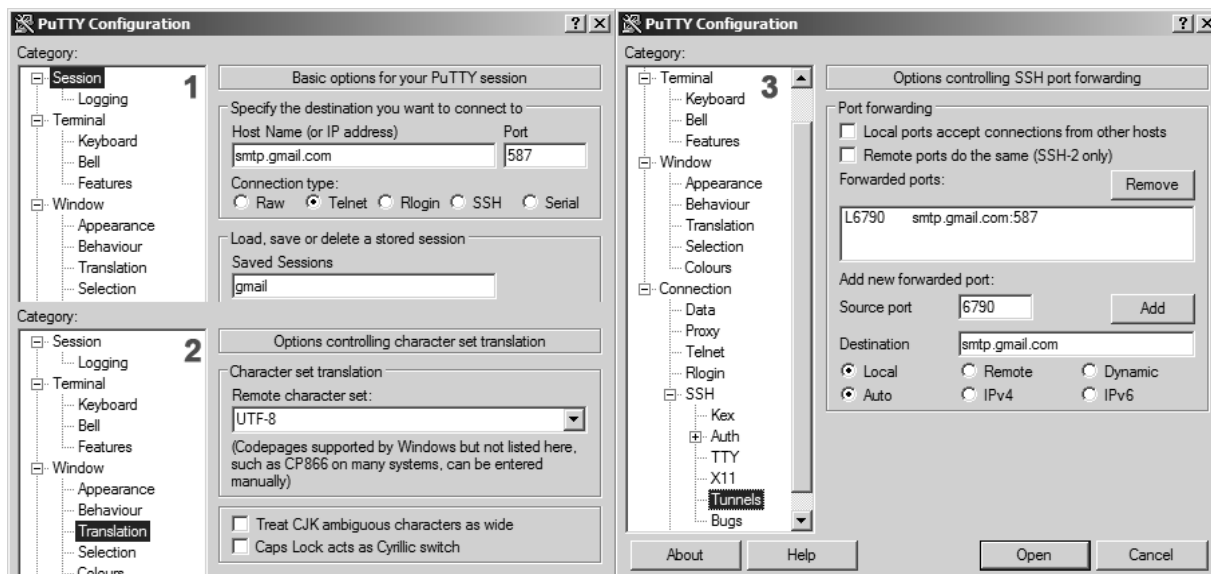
PuTTY Configuration ? X
Category:
Session
Logging
Terminal
Keyboard
Bell
Features
Window
Appearance
Behaviour
Translation
Selection
1
Basic options for your PuTTY session
Specify the destination you want to connect to
Host Name (or IP address)
Port
smtp.gmail.com
587
Connection type:
Raw Telnet Rlogin SSH Serial
Load, save or delete a stored session
Saved Sessions
gmail

Category:
Session
Logging
Terminal
Keyboard
Bell
Features
Window
Appearance
Behaviour
Translation
Selection
Colours
2
Options controlling character set translation
Character set translation
Remote character set:
UTF-8
(Codepages supported by Windows but not listed here, such as CP866 on many systems, can be entered manually)
Treat CJK ambiguous characters as wide
Caps Lock acts as Cyrillic switch

PuTTY Configuration ? X
Category:
Terminal
Keyboard
Bell
Features
Window
Appearance
Behaviour
Translation
Selection
Colours
Connection
Data
Proxy
Telnet
Rlogin
SSH
Kex
Auth
TTY
X11
Tunnels
Bugs
3
Options controlling SSH port forwarding
Port forwarding
Local ports accept connections from other hosts
Remote ports do the same (SSH-2 only)
Forwarded ports:
Remove
L6790 smtp.gmail.com:587
Add new forwarded port:
Source port
6790
Add
Destination
smtp.gmail.com
Local Remote Dynamic
Auto IPv4 IPv6
About
Help
Open
Cancel